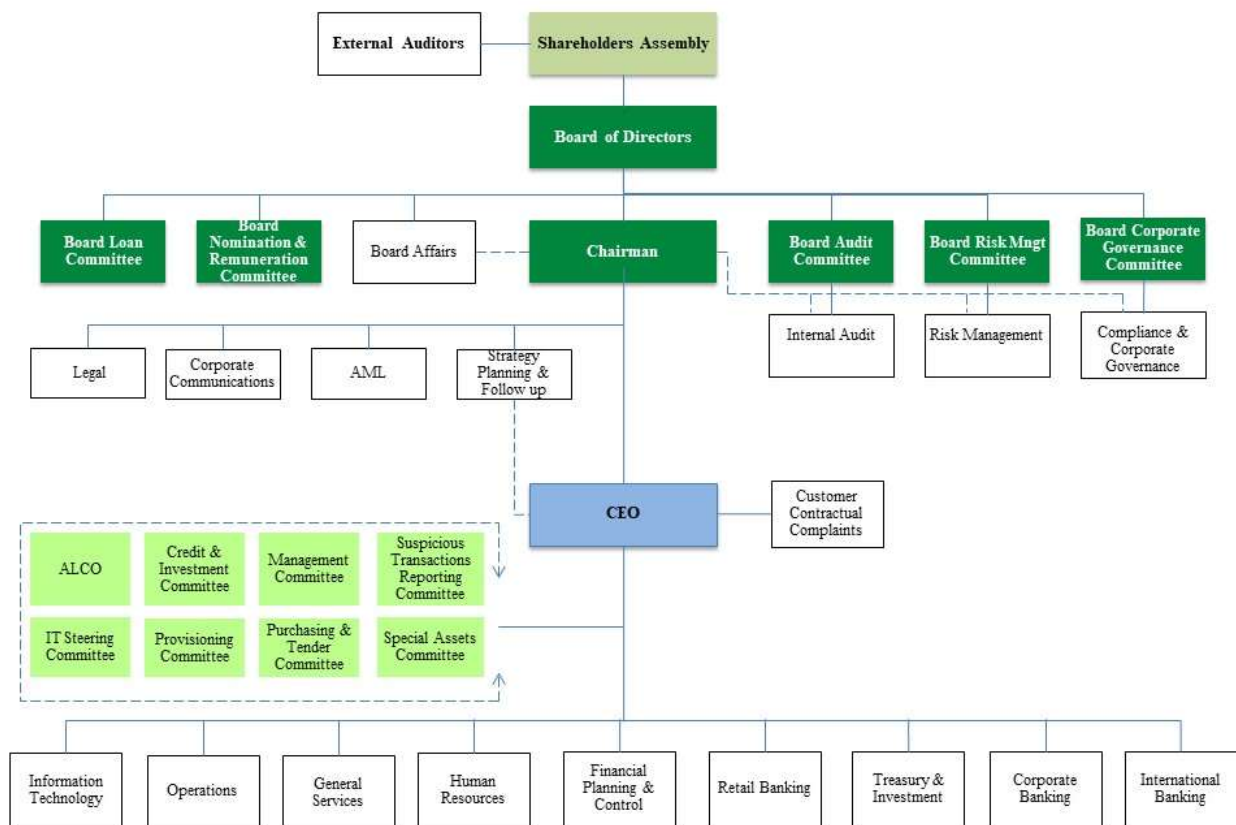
External Auditors

Shareholders Assembly

Board of Directors

Board Loan Committee

Board Nomination & Remuneration Committee

Board Affairs

Chairman

Board Audit Committee

Board Risk Mngt Committee

Board Corporate Governance Committee

Internal Audit

Risk Management

Compliance & Corporate Governance

Legal

Corporate Communications

AML

Strategy Planning & Follow up

CEO

Customer Contractual Complaints

ALCO

Credit & Investment Committee

Management Committee

Suspicious Transactions Reporting Committee

IT Steering Committee

Provisioning Committee

Purchasing & Tender Committee

Special Assets Committee

Information Technology

Operations

General Services

Human Resources

Financial Planning & Control

Retail Banking

Treasury & Investment

Corporate Banking

International Banking